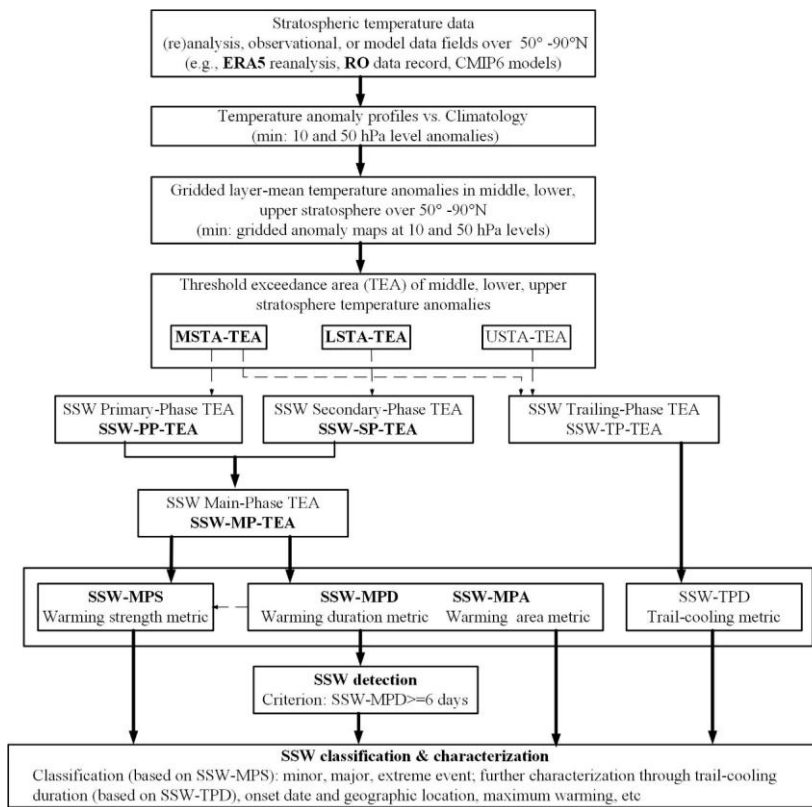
Stratospheric temperature data
(re)analysis, observational, or model data fields over 50° -90°N
(e.g., **ERA5** reanalysis, **RO** data record, CMIP6 models)

Temperature anomaly profiles vs. Climatology
(min: 10 and 50 hPa level anomalies)

Gridded layer-mean temperature anomalies in middle, lower, upper stratosphere over 50° -90°N
(min: gridded anomaly maps at 10 and 50 hPa levels)

Threshold exceedance area (TEA) of middle, lower, upper stratosphere temperature anomalies

**MSTA-TEA**

**LSTA-TEA**

USTA-TEA

SSW Primary-Phase TEA
**SSW-PP-TEA**

SSW Secondary-Phase TEA
**SSW-SP-TEA**

SSW Trailing-Phase TEA
SSW-TP-TEA

SSW Main-Phase TEA
**SSW-MP-TEA**

**SSW-MPS**
Warming strength metric

**SSW-MPD**
Warming duration metric

**SSW-MPA**
Warming area metric

SSW-TPD
Trail-cooling metric

**SSW detection**
Criterion: SSW-MPD>=6 days

**SSW classification & characterization**
Classification (based on SSW-MPS): minor, major, extreme event; further characterization through trail-cooling duration (based on SSW-TPD), onset date and geographic location, maximum warming, etc